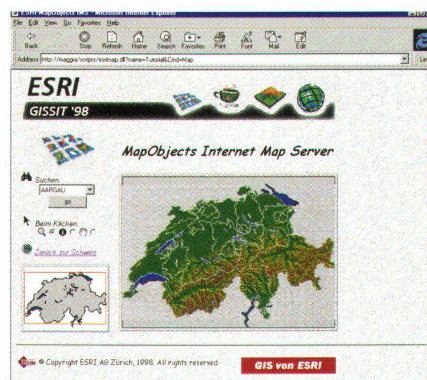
ESRI MapObjects IMS - Microsoft Internet Explorer

File Edit View Go Favorites Help

Back Stop Refresh Home Search Favorites Print Font Mail Edit

Address http://maggia/scripts/esrimap.dll?name=Tutorial&Cmd=Map

Lin

ESRI

GISSIT '98

MapObjects Internet Map Server

Suchen:

AARGAU

go

Beim Klicken:

Zurück zur Schweiz

© Copyright ESRI AG Zürich, 1998. All rights reserved

GIS von ESRI